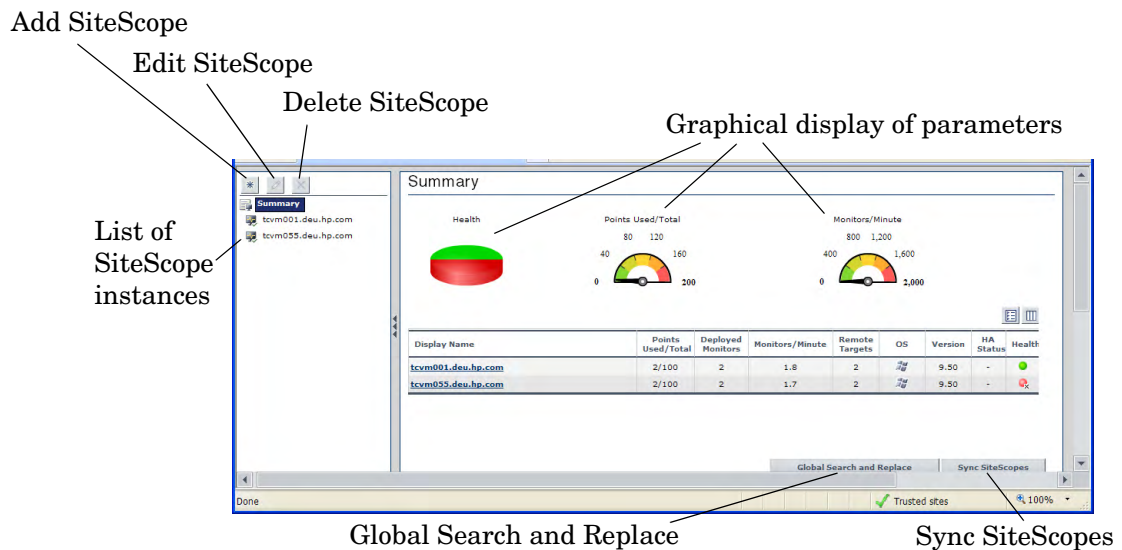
Add SiteScope

Edit SiteScope

Delete SiteScope

Graphical display of parameters

List of SiteScope instances

Summary
tcvm001.deu.hp.com
tcvm055.deu.hp.com

Summary

Health

Points Used/Total

80 120
40 160
0 200

Monitors/Minute

800 1,200
400 1,600
0 2,000

| Display Name | Points Used/Total | Deployed Monitors | Monitors/Minute | Remote Targets | OS | Version | HA Status | Health |
|---|---|---|---|---|---|---|---|---|
| tcvm001.deu.hp.com | 2/100 | 2 | 1.8 | 2 | | 9.50 | - | |
| tcvm055.deu.hp.com | 2/100 | 2 | 1.7 | 2 | | 9.50 | - | |

Global Search and Replace

Sync SiteScopes

Done

Trusted sites

100%

Global Search and Replace

Sync SiteScopes